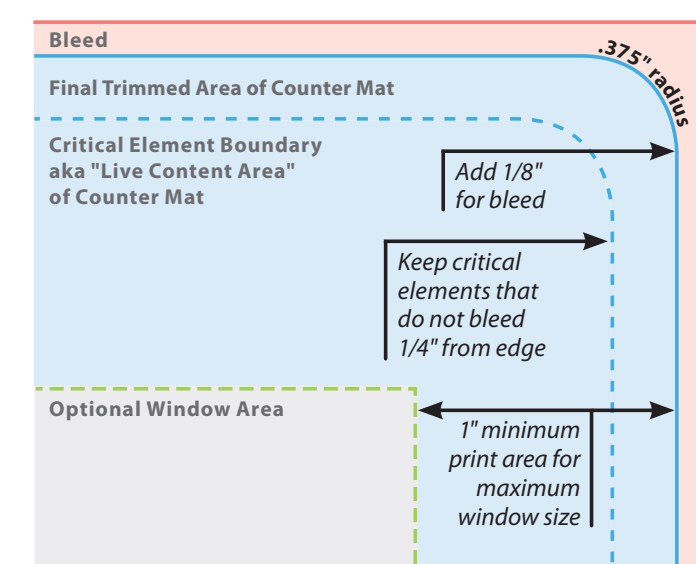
Bleed

.375" radius

Final Trimmed Area of Counter Mat

Critical Element Boundary aka "Live Content Area" of Counter Mat

Add 1/8" for bleed

Keep critical elements that do not bleed 1/4" from edge

Optional Window Area

1" minimum print area for maximum window size